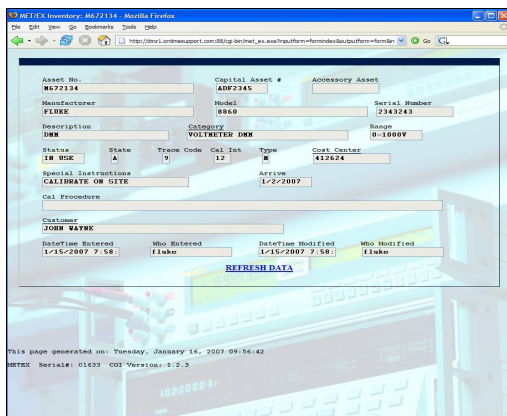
MET/EX Inventory: M672134 - Mozilla Firefox

File Edit View Go Bookmarks Tools Help

http://dmz1.onlinesupport.com:88/cgi-bin/met_ex.exe?inputform=formindex&outputform=form&n

Go

Asset No.
M672134

Capital Asset #
ADF2345

Accessory Asset

Manufacturer
FLUKE

Model
8860

Serial Number
2343243

Description
DMM

Category
VOLTMETER DMM

Range
0-1000V

Status
IN USE

State
A

Trace Code
9

Cal Int
12

Type
M

Cost Center
412624

Special Instructions
CALIBRATE ON SITE

Arrive
1/2/2007

Cal Procedure

Customer
JOHN WAYNE

DateTime Entered
1/15/2007 7:58:

Who Entered
fluke

DateTime Modified
1/15/2007 7:58:

Who Modified
fluke

REFRESH DATA

This page generated on: Tuesday, January 16, 2007 09:56:42

METEX Serial#: 01633 CGI Version: 1.2.3